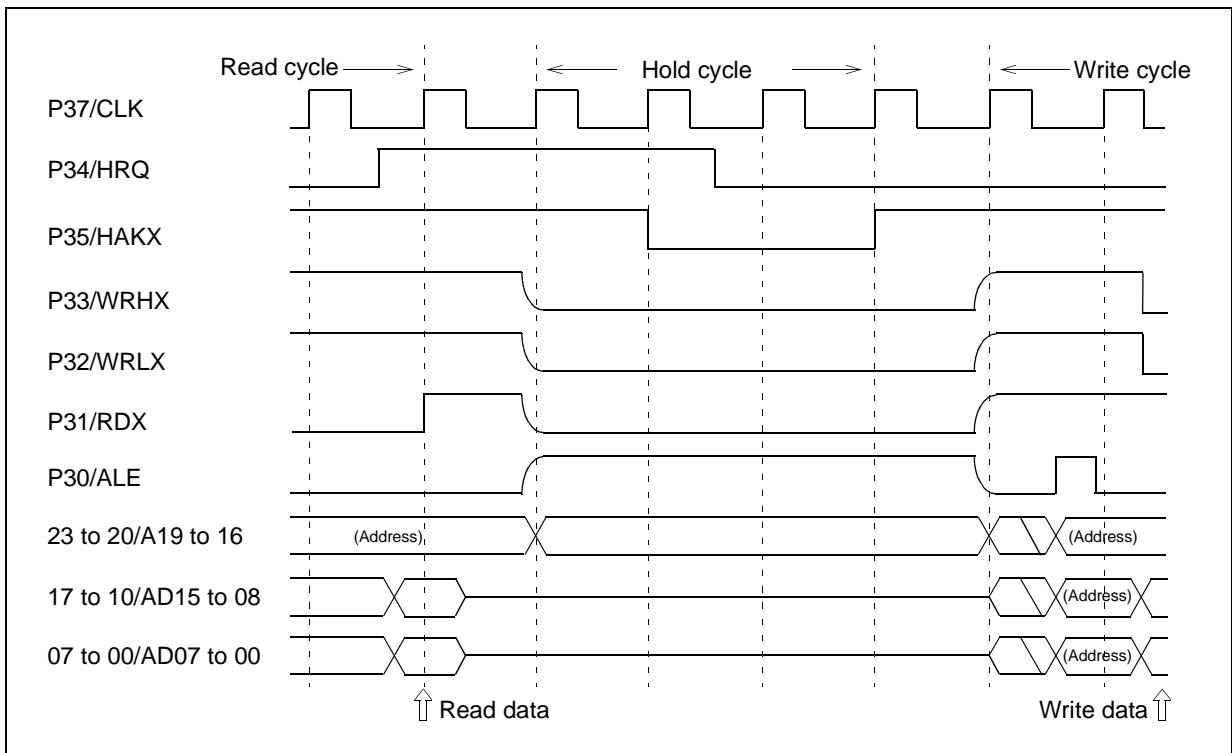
Read cycle

Hold cycle

Write cycle

P37/CLK

P34/HRQ

P35/HAKX

P33/WRHX

P32/WRLX

P31/RDX

P30/ALE

23 to 20/A19 to 16

(Address)

(Address)

17 to 10/AD15 to 08

(Address)

07 to 00/AD07 to 00

(Address)

Read data

Write data